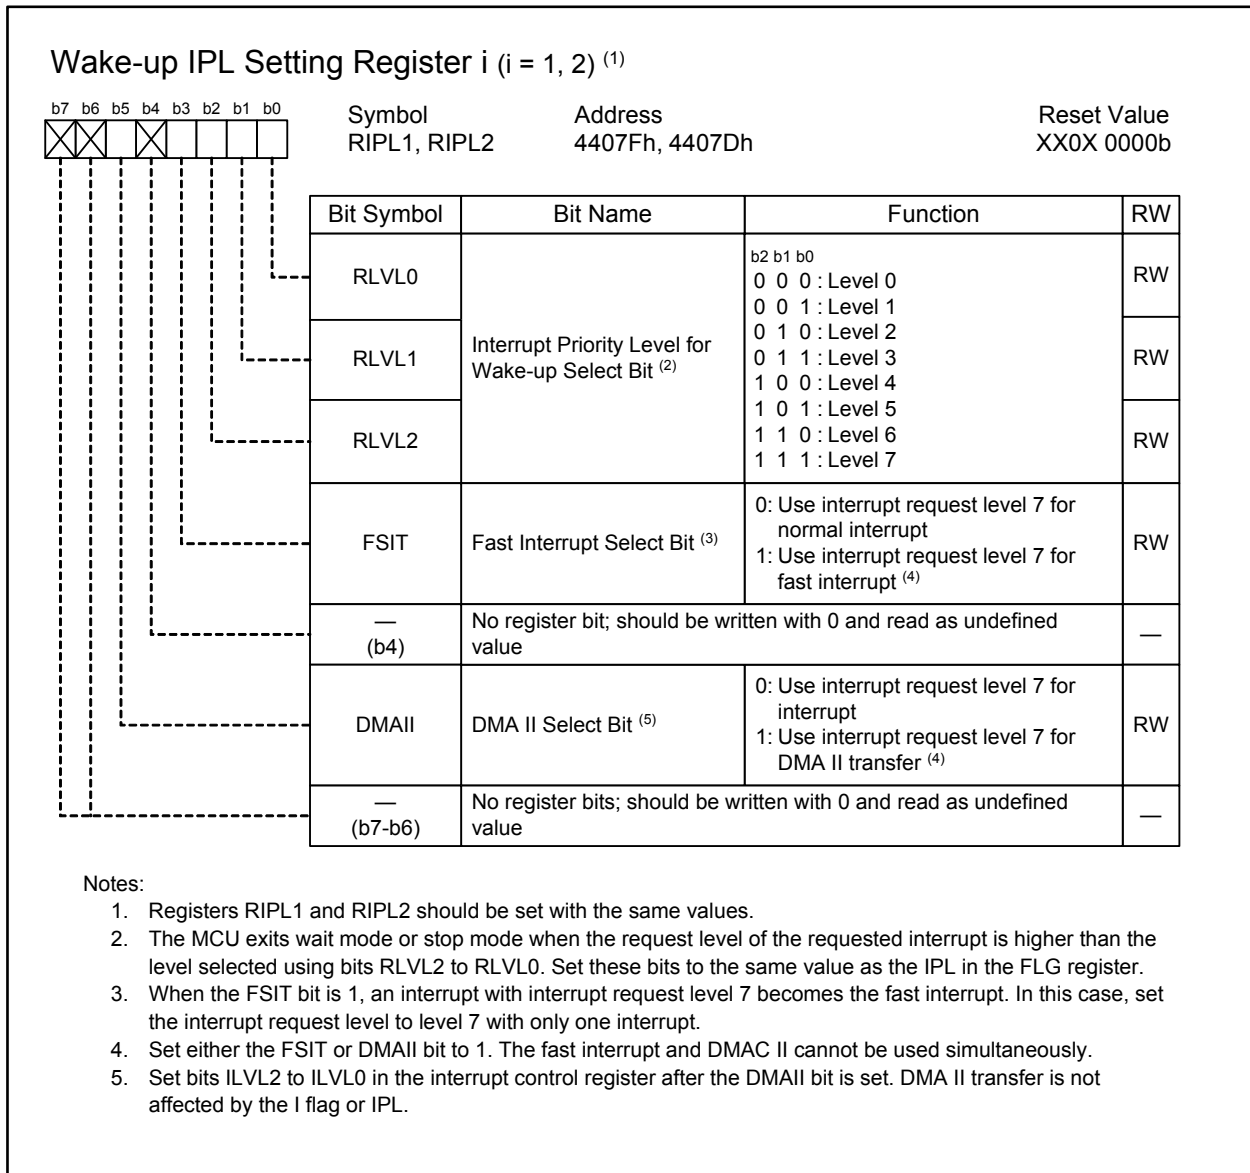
Wake-up IPL Setting Register i (i = 1, 2) $^{(1)}$

b7 b6 b5 b4 b3 b2 b1 b0

Symbol
RIPL1, RIPL2

Address
4407Fh, 4407Dh

Reset Value
XX0X 0000b

| Bit Symbol | Bit Name | Function | RW |
|---|---|---|---|
| RLVL0 | Interrupt Priority Level for Wake-up Select Bit $^{(2)}$ | b2 b1 b0<br>0 0 0 : Level 0<br>0 0 1 : Level 1<br>0 1 0 : Level 2<br>0 1 1 : Level 3<br>1 0 0 : Level 4<br>1 0 1 : Level 5<br>1 1 0 : Level 6<br>1 1 1 : Level 7 | RW |
| RLVL1 | | | RW |
| RLVL2 | | | RW |
| FSIT | Fast Interrupt Select Bit $^{(3)}$ | 0: Use interrupt request level 7 for normal interrupt<br>1: Use interrupt request level 7 for fast interrupt $^{(4)}$ | RW |
| — (b4) | No register bit; should be written with 0 and read as undefined value | | — |
| DMAII | DMA II Select Bit $^{(5)}$ | 0: Use interrupt request level 7 for interrupt<br>1: Use interrupt request level 7 for DMA II transfer $^{(4)}$ | RW |
| — (b7-b6) | No register bits; should be written with 0 and read as undefined value | | — |

Notes:
1. Registers RIPL1 and RIPL2 should be set with the same values.
2. The MCU exits wait mode or stop mode when the request level of the requested interrupt is higher than the level selected using bits RLVL2 to RLVL0. Set these bits to the same value as the IPL in the FLG register.
3. When the FSIT bit is 1, an interrupt with interrupt request level 7 becomes the fast interrupt. In this case, set the interrupt request level to level 7 with only one interrupt.
4. Set either the FSIT or DMAII bit to 1. The fast interrupt and DMAC II cannot be used simultaneously.
5. Set bits ILVL2 to ILVL0 in the interrupt control register after the DMAII bit is set. DMA II transfer is not affected by the I flag or IPL.